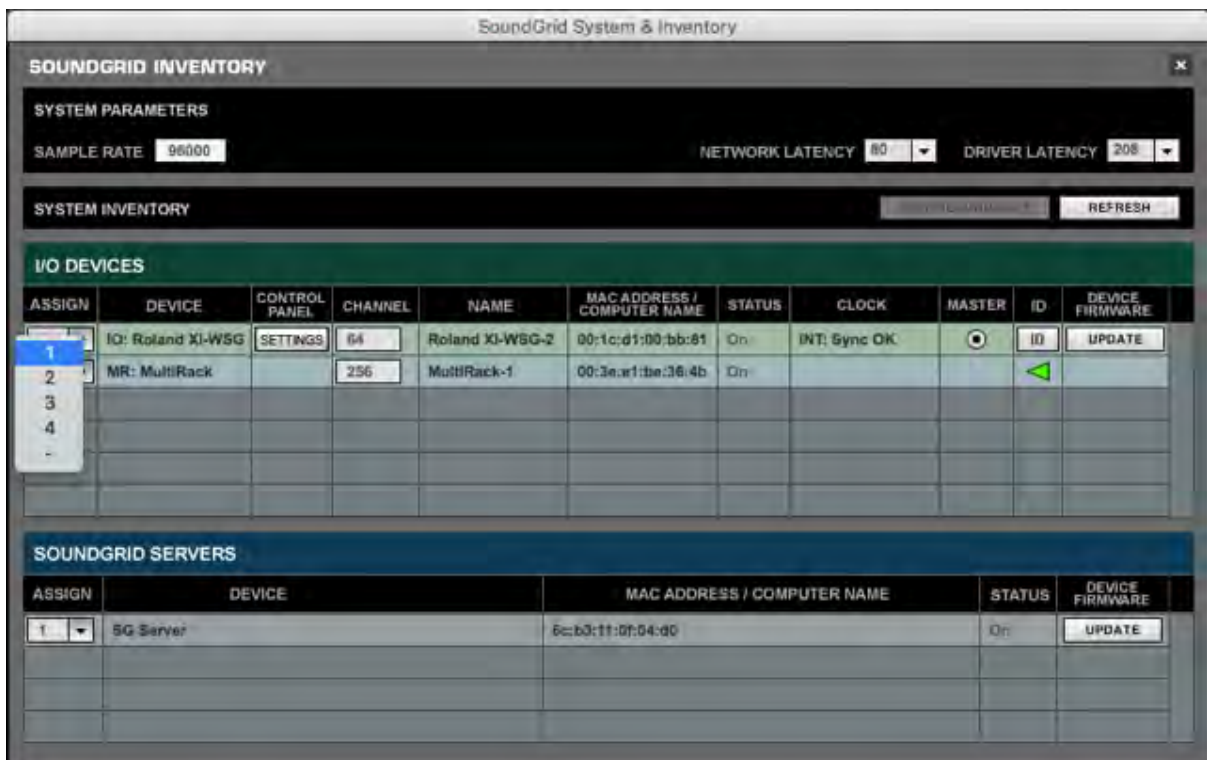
SoundGrid System & Inventory

SOUNDGRID INVENTORY

SYSTEM PARAMETERS

SAMPLE RATE 96000

NETWORK LATENCY 80

DRIVER LATENCY 208

SYSTEM INVENTORY

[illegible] REFRESH

I/O DEVICES

| ASSIGN | DEVICE | CONTROL PANEL | CHANNEL | NAME | MAC ADDRESS / COMPUTER NAME | STATUS | CLOCK | MASTER | ID | DEVICE FIRMWARE |
|---|---|---|---|---|---|---|---|---|---|---|
| 1 | IO: Roland XI-WSG | SETTINGS | 64 | Roland XI-WSG-2 | 00:1c:d1:00:bb:81 | On | INT: Sync OK | | ID | UPDATE |
| 2 | MR: MultiRack | | 256 | MultiRack-1 | 00:3e:e1:be:36:4b | On | | | | |
| 3 | | | | | | | | | | |
| 4 | | | | | | | | | | |
| - | | | | | | | | | | |

SOUNDGRID SERVERS

| ASSIGN | DEVICE | MAC ADDRESS / COMPUTER NAME | STATUS | DEVICE FIRMWARE |
|---|---|---|---|---|
| 1 | SG Server | 6c:b3:11:0f:04:d0 | On | UPDATE |